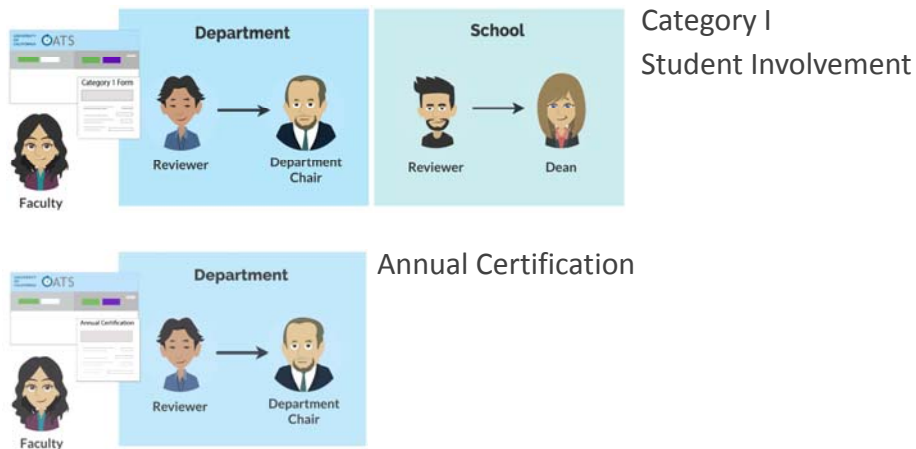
OATS

Category 1 Form

Faculty

Department

Reviewer

Department Chair

School

Reviewer

Dean

Category I
Student Involvement

OATS

Annual Certification

Faculty

Department

Reviewer

Department Chair

Annual Certification